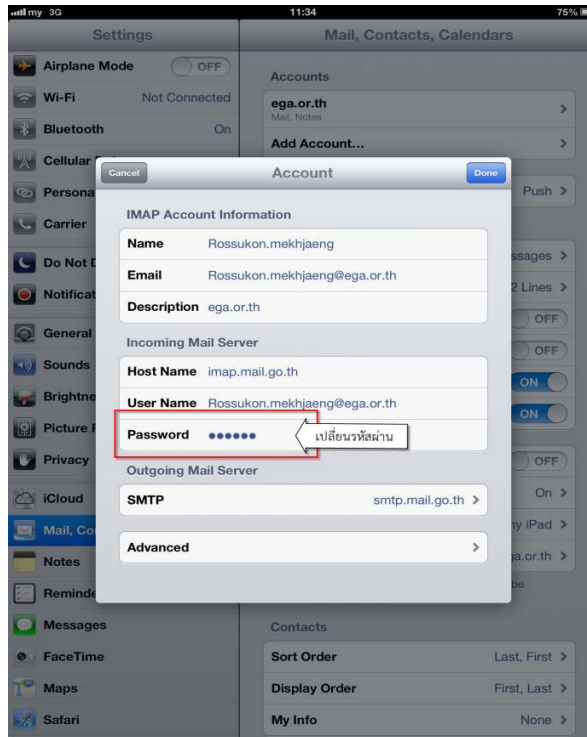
my 3G
11:34
75%

Settings
Airplane Mode OFF
Wi-Fi Not Connected
Bluetooth On
Cellular
Persona
Carrier
Do Not D
Notificat
General
Sounds
Brightne
Picture F
Privacy
iCloud
Mail, Co
Notes
Reminde
Messages
FaceTime
Maps
Safari

Mail, Contacts, Calendars
Accounts
ega.or.th
Mail, Notes
Add Account...
Push
ssages
2 Lines
OFF
OFF
ON
ON
OFF
On
ny iPad
a.or.th
be
Contacts
Sort Order Last, First
Display Order First, Last
My Info None

Cancel
Account
Done
IMAP Account Information
Name Rossukon.mekhjaeng
Email Rossukon.mekhjaeng@ega.or.th
Description ega.or.th
Incoming Mail Server
Host Name imap.mail.go.th
User Name Rossukon.mekhjaeng@ega.or.th
Password ••••••
เปลี่ยนรหัสผ่าน
Outgoing Mail Server
SMTP smtp.mail.go.th
Advanced